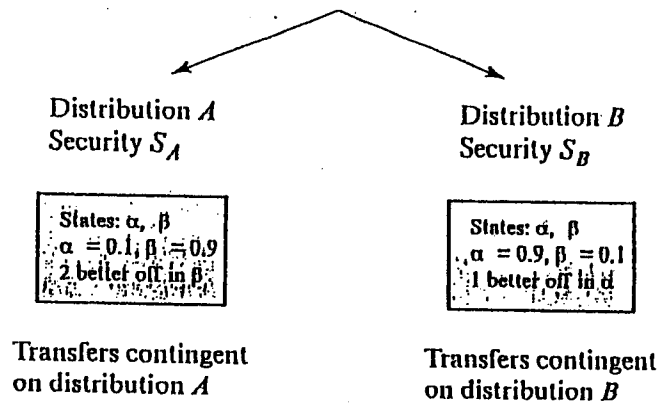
Distribution $A$
Security $S_A$

States: $\alpha$, $\beta$
$\alpha = 0.1$, $\beta = 0.9$
2 better off in $\beta$

Transfers contingent on distribution $A$

Distribution $B$
Security $S_B$

States: $\alpha$, $\beta$
$\alpha = 0.9$, $\beta = 0.1$
1 better off in $\alpha$

Transfers contingent on distribution $B$